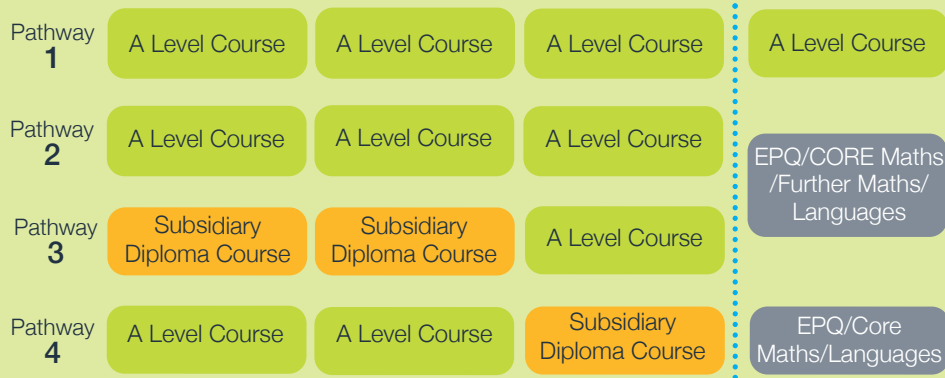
| | | | | |
|---|---|---|---|---|
| Pathway 1 | A Level Course | A Level Course | A Level Course | A Level Course |
| Pathway 2 | A Level Course | A Level Course | A Level Course | EPQ/CORE Maths /Further Maths/ Languages |
| Pathway 3 | Subsidiary Diploma Course | Subsidiary Diploma Course | A Level Course | |
| Pathway 4 | A Level Course | A Level Course | Subsidiary Diploma Course | EPQ/Core Maths/Languages |